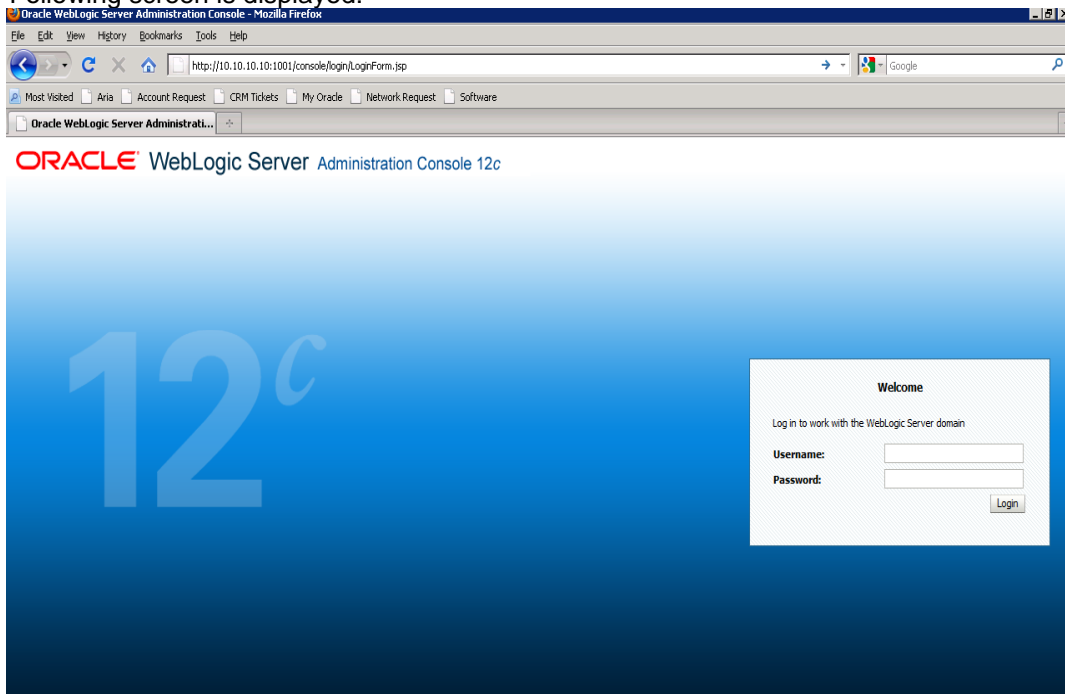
Following screen is displayed:

Oracle WebLogic Server Administration Console - Mozilla Firefox

File Edit View History Bookmarks Tools Help

http://10.10.10.10:1001/console/login/LoginForm.jsp

Google

Most Visited Aria Account Request CRM Tickets My Oracle Network Request Software

Oracle WebLogic Server Administrati...

ORACLE WebLogic Server Administration Console 12c

12c

Welcome

Log in to work with the WebLogic Server domain

Username:

Password:

Login